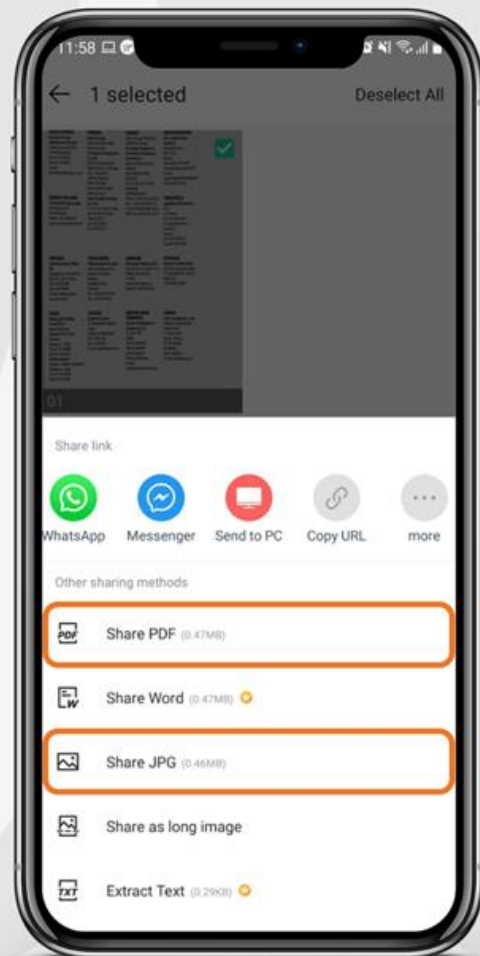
11:58

1 selected

Deselect All

01

Share link

WhatsApp

Messenger

Send to PC

Copy URL

more

Other sharing methods

PDF

Share PDF (0.47MB)

W

Share Word (0.47MB)

Share JPG (0.46MB)

Share as long image

TXT

Extract Text (0.29KB)